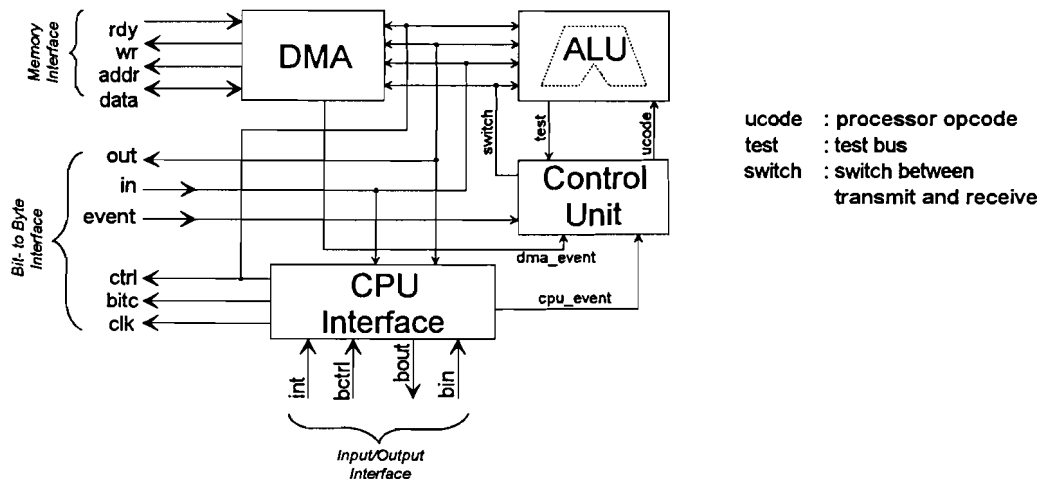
Memory Interface

rdy
wr
addr
data

DMA

ALU

switch
test
ucode

out
in
event

Control Unit

Bit- to Byte Interface

dma_event

ctrl
bitc
clk

CPU Interface

cpu_event

int
bctrl
bout
bin

Input/Output Interface

ucode : processor opcode
test : test bus
switch : switch between transmit and receive